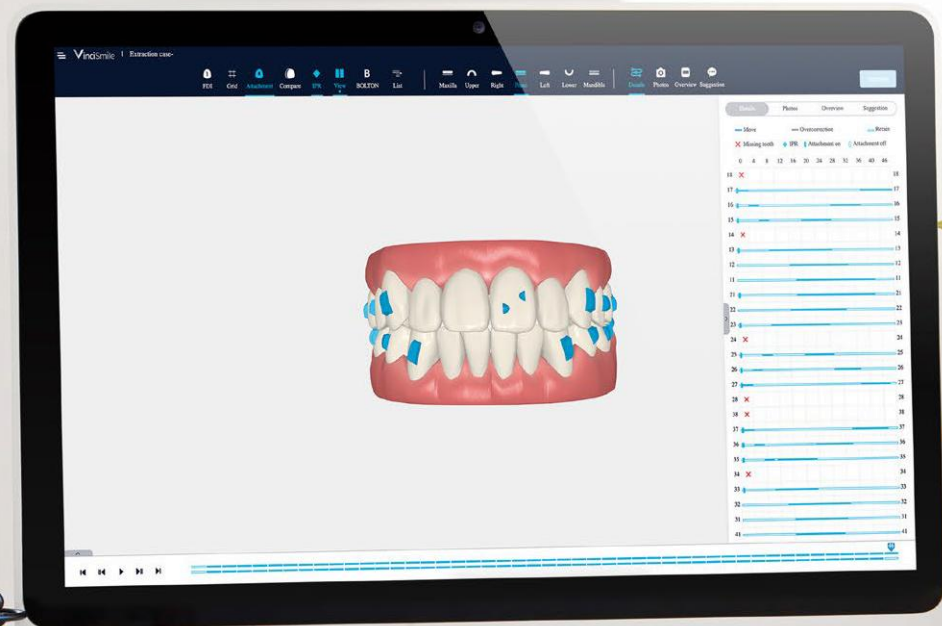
VinciSmile | Extraction case-

FDI Grid Attachment Compare IPR View BOLTON List Maxilla Upper Right Front Left Lower Mandible Details Photos Overview Suggestion

Details Photos Overview Suggestion

Move Overcorrection Retain
Missing tooth IPR Attachment on Attachment off

0 4 8 12 16 20 24 28 32 36 40 46

18 18
17 17
16 16
15 15
14 14
13 13
12 12
11 11
21 21
22 22
23 23
24 24
25 25
26 26
27 27
28 28
38 38
37 37
36 36
35 35
34 34
33 33
32 32
31 31
41 41